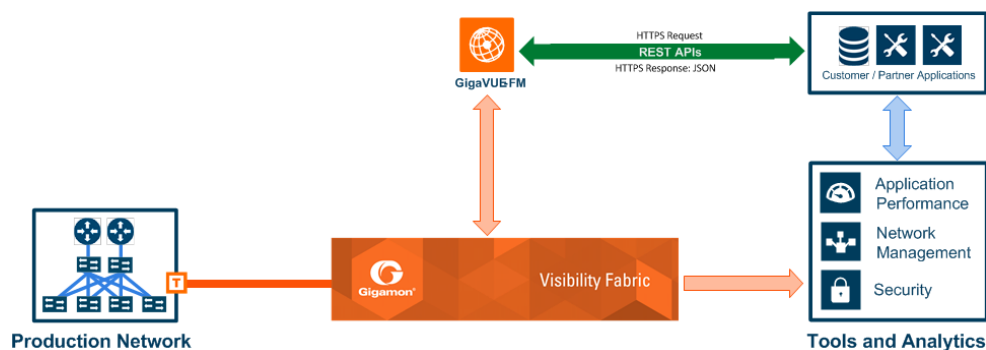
HTTPS Request
REST APIs
HTTPS Response: JSON

GigaVUE-FM

Customer / Partner Applications

Application Performance

Network Management

Security

T

Gigamon

Visibility Fabric

Production Network

Tools and Analytics